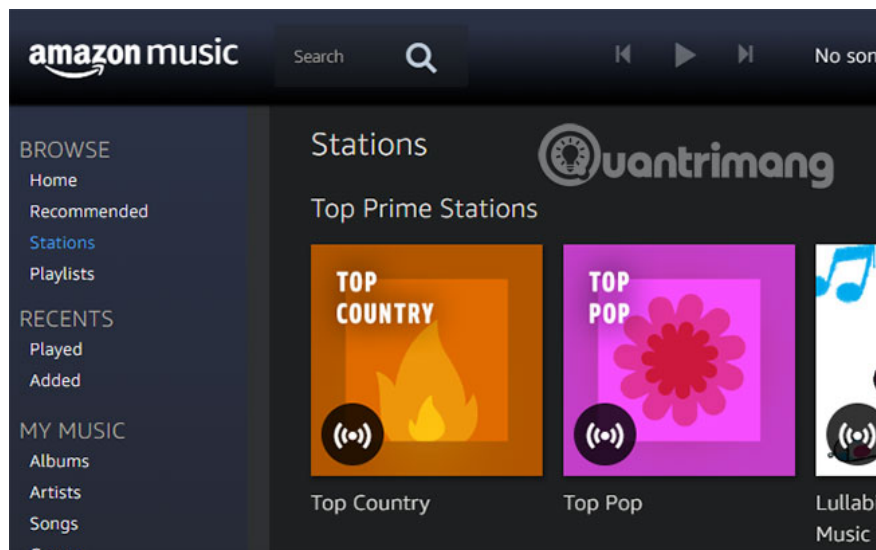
amazon music
Search
No son

BROWSE
Home
Recommended
Stations
Playlists

RECENTS
Played
Added

MY MUSIC
Albums
Artists
Songs

Stations
Quantrimang
Top Prime Stations

TOP COUNTRY
Top Country

TOP POP
Top Pop

Lullab
Music